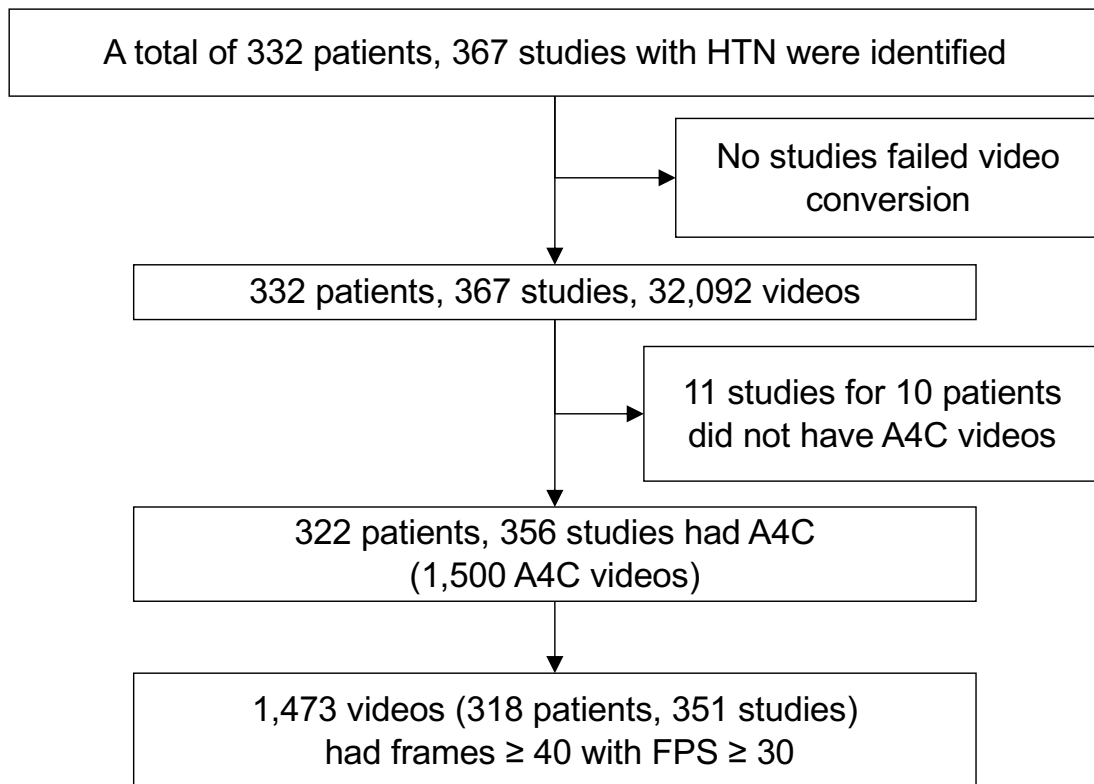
A total of 332 patients, 367 studies with HTN were identified

No studies failed video conversion

332 patients, 367 studies, 32,092 videos

11 studies for 10 patients did not have A4C videos

322 patients, 356 studies had A4C (1,500 A4C videos)

1,473 videos (318 patients, 351 studies) had frames ≥ 40 with FPS ≥ 30